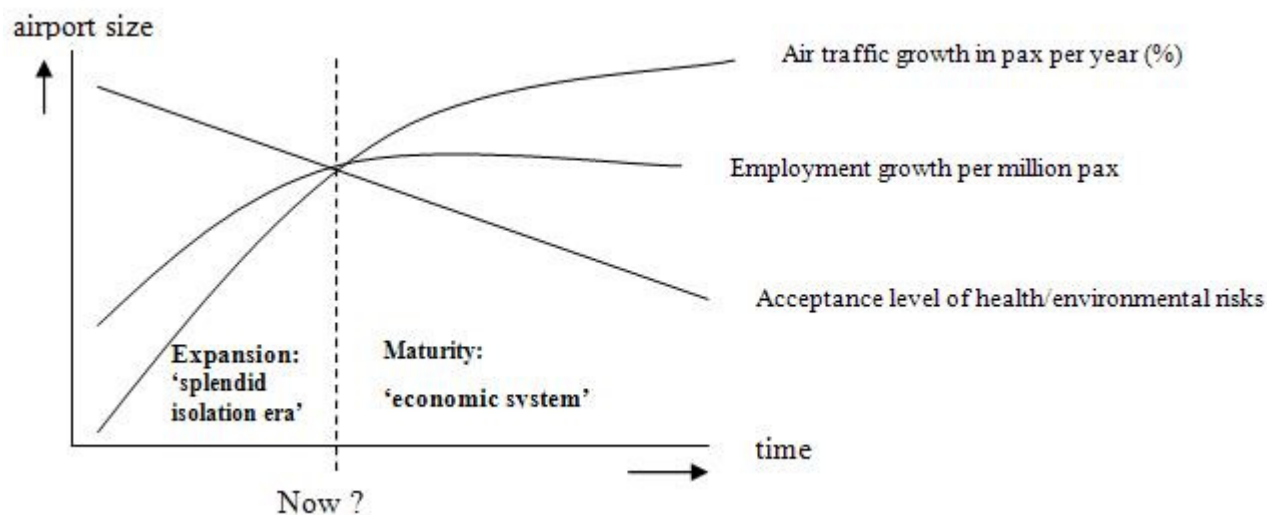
airport size

Air traffic growth in pax per year (%)

Employment growth per million pax

Acceptance level of health/environmental risks

Expansion: 'splendid isolation era'

Maturity: 'economic system'

time

Now ?